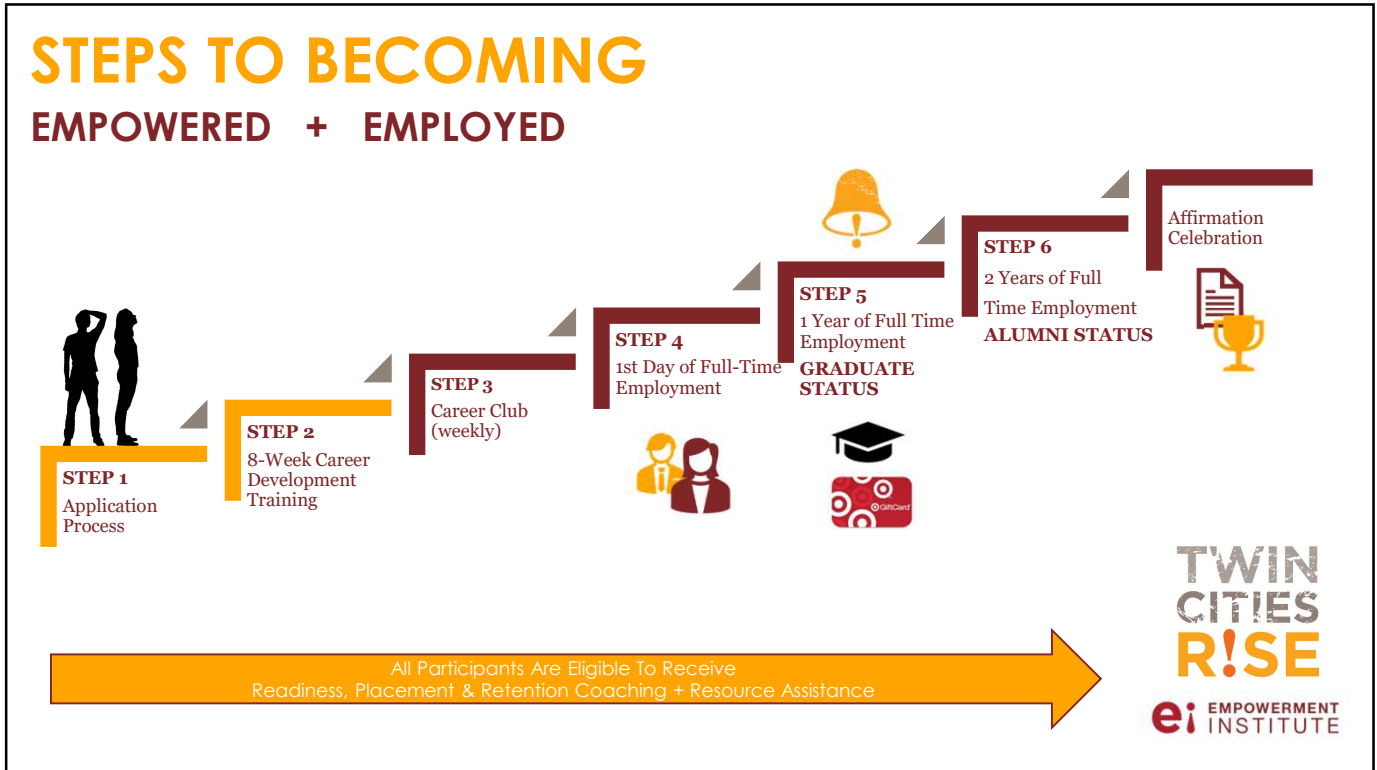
STEPS TO BECOMING

EMPOWERED + EMPLOYED

STEP 1
Application Process

STEP 2
8-Week Career Development Training

STEP 3
Career Club (weekly)

STEP 4
1st Day of Full-Time Employment

STEP 5
1 Year of Full Time Employment
GRADUATE STATUS

GiftCard

STEP 6
2 Years of Full Time Employment
ALUMNI STATUS

Affirmation Celebration

All Participants Are Eligible To Receive
Readiness, Placement & Retention Coaching + Resource Assistance

TWIN CITIES R!SE

ei EMPOWERMENT INSTITUTE